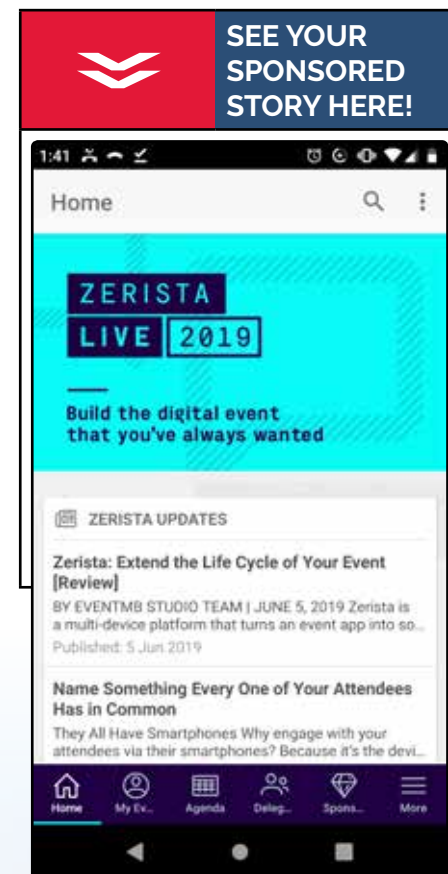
SEE YOUR SPONSORED STORY HERE!

1:41

Home

ZERISTA
LIVE 2019

Build the digital event that you've always wanted

ZERISTA UPDATES

Zerista: Extend the Life Cycle of Your Event [Review]

BY EVENTMB STUDIO TEAM | JUNE 5, 2019 Zerista is a multi-device platform that turns an event app into so...

Published: 5 Jun 2019

Name Something Every One of Your Attendees Has in Common

They All Have Smartphones Why engage with your attendees via their smartphones? Because it's the devi...

Home My Ev... Agenda Deleg... Spons... More